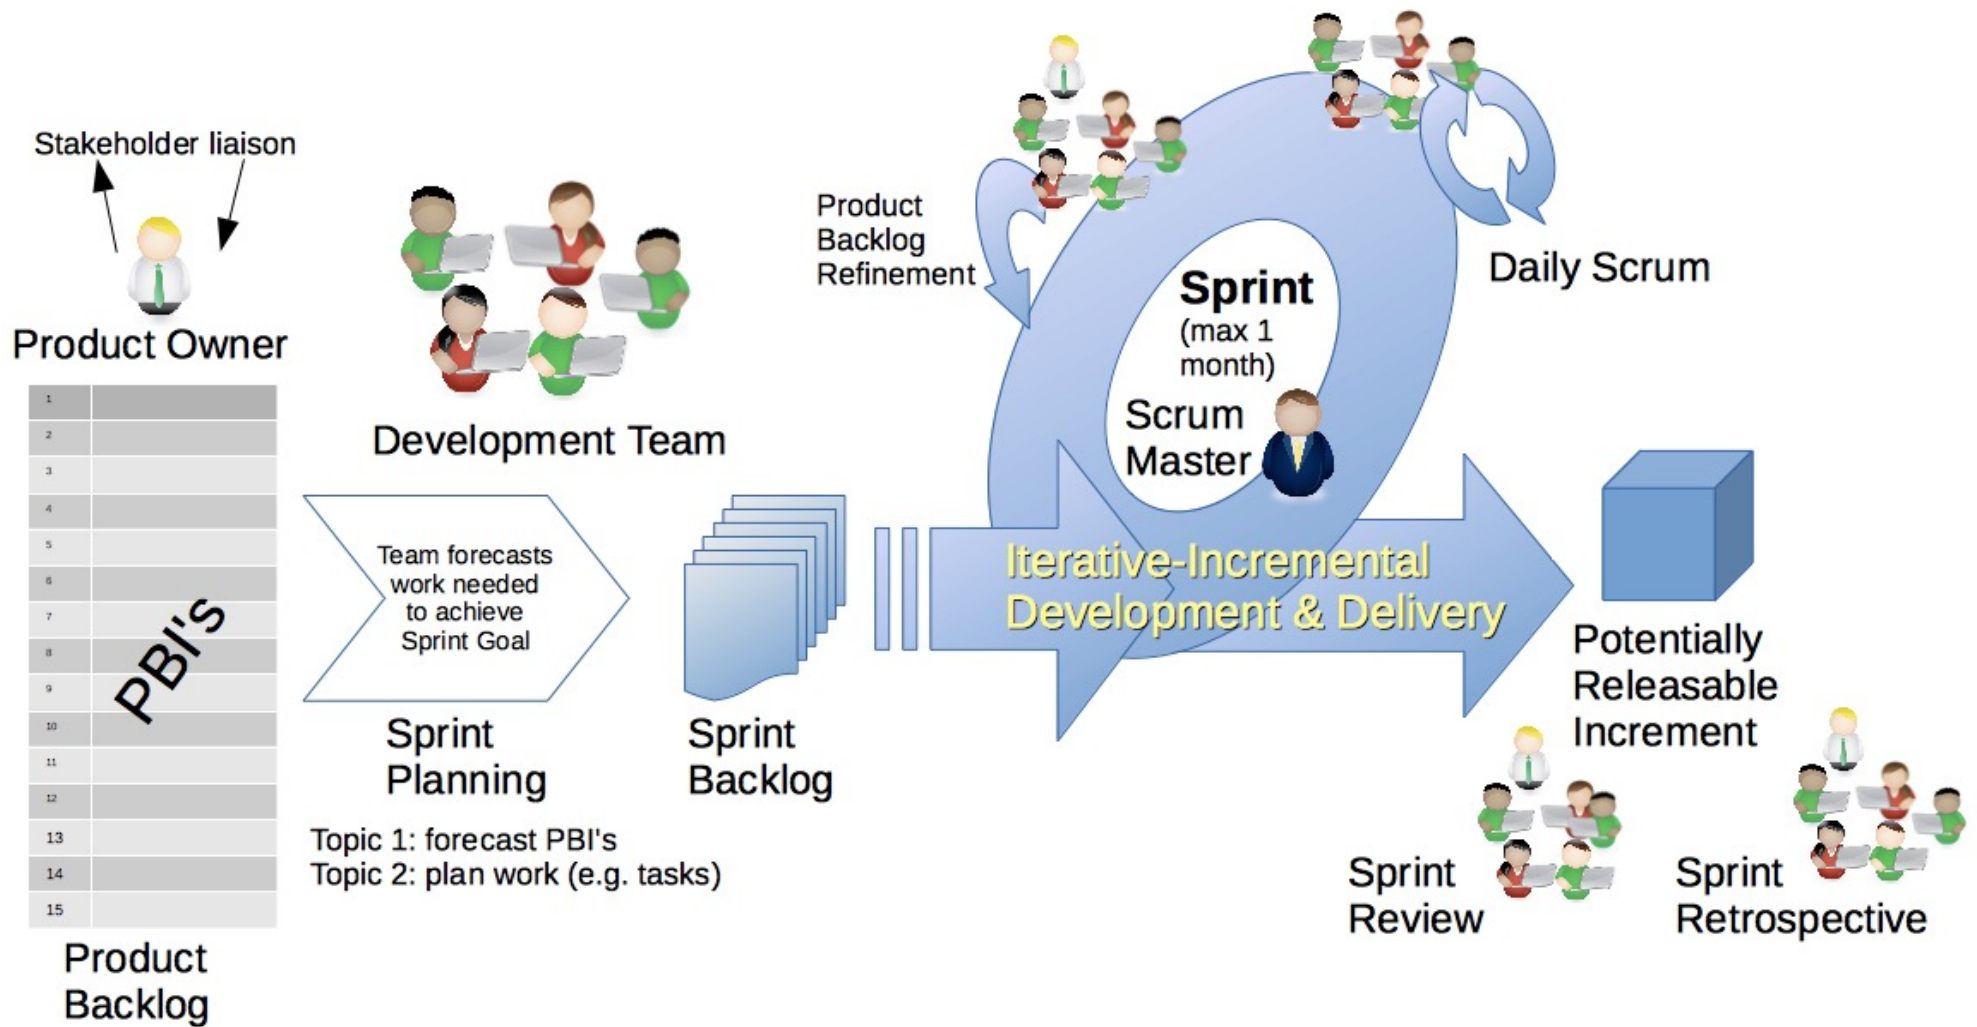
Stakeholder liaison

Product Owner

| 1 | |
|---|---|
| 2 | |
| 3 | |
| 4 | |
| 5 | |
| 6 | |
| 7 | |
| 8 | |
| 9 | |
| 10 | |
| 11 | |
| 12 | |
| 13 | |
| 14 | |
| 15 | |

PBI'S

Product Backlog

Development Team

Team forecasts work needed to achieve Sprint Goal

Sprint Planning

Topic 1: forecast PBI's
Topic 2: plan work (e.g. tasks)

Sprint Backlog

Product Backlog Refinement

Sprint
(max 1 month)

Scrum Master

Daily Scrum

Iterative-Incremental Development & Delivery

Potentially Releasable Increment

Sprint Review

Sprint Retrospective